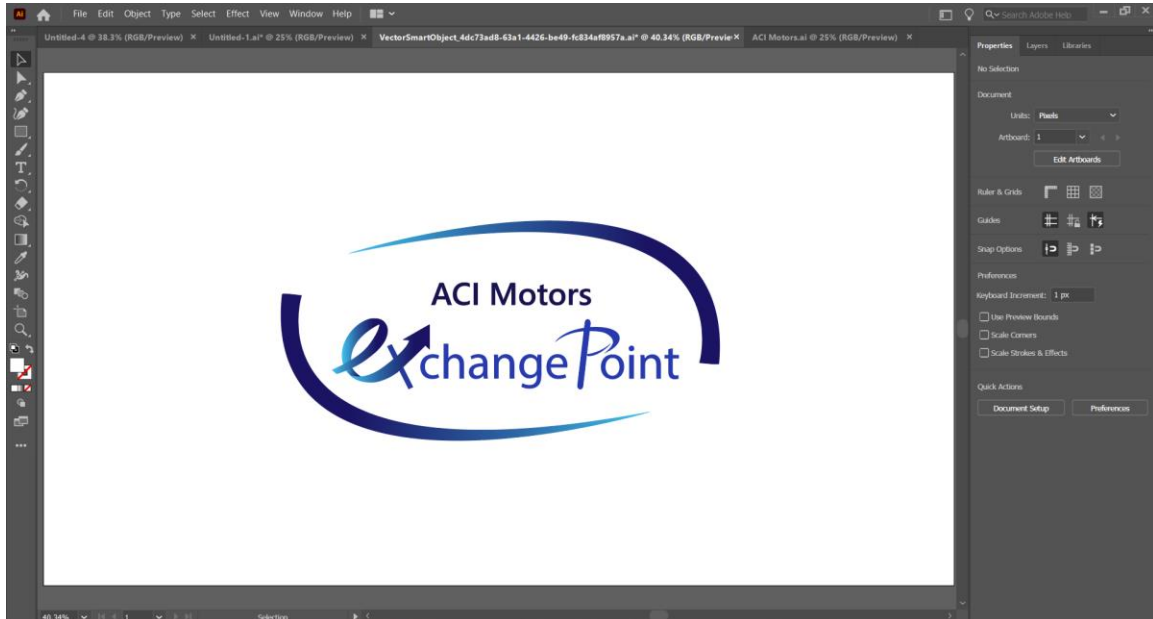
Ai File Edit Object Type Select Effect View Window Help

Search Adobe Help

Untitled-4 @ 38.3% (RGB/Preview) × Untitled-1.ai* @ 25% (RGB/Preview) × VectorSmartObject_4dc73ad8-63a1-4426-be49-fc834af8957a.ai* @ 40.34% (RGB/Previe × ACI Motors.ai @ 25% (RGB/Preview) ×

ACI Motors
exchange Point

Properties Layers Libraries

No Selection

Document

Units: Pixels

Artboard: 1

Edit Artboards

Ruler & Grids

Guides

Snap Options

Preferences

Keyboard Increment: 1 px

Use Preview Bounds

Scale Corners

Scale Strokes & Effects

Quick Actions

Document Setup

Preferences

40.34% 1 Selection